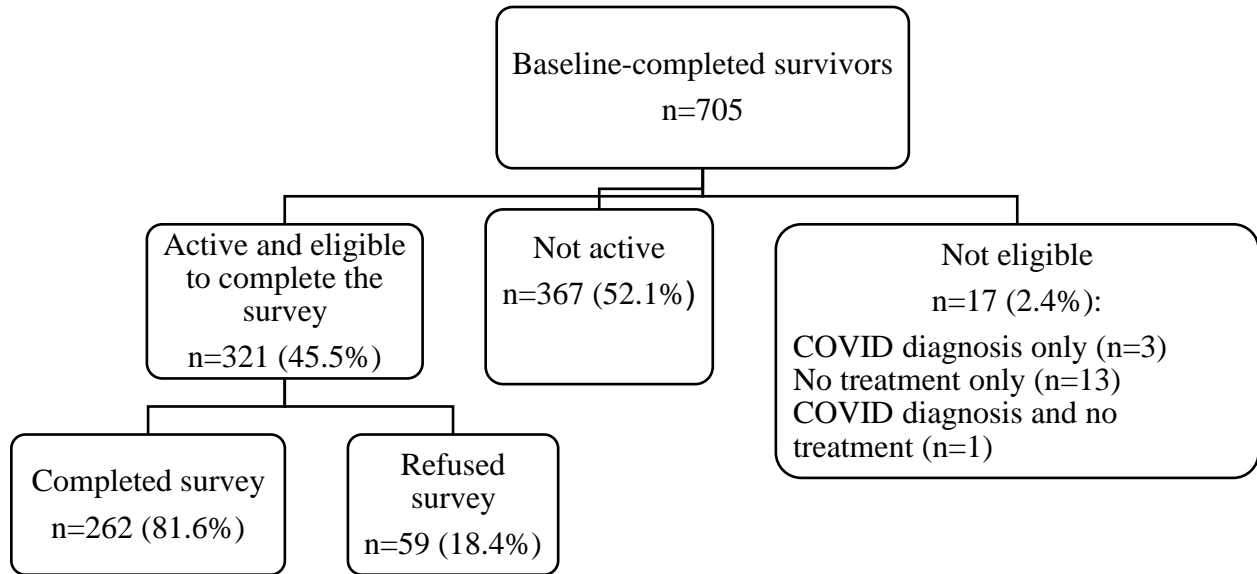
Baseline-completed survivors
n=705

Active and eligible to complete the survey
n=321 (45.5%)

Not active
n=367 (52.1%)

Not eligible
n=17 (2.4%):
COVID diagnosis only (n=3)
No treatment only (n=13)
COVID diagnosis and no treatment (n=1)

Completed survey
n=262 (81.6%)

Refused survey
n=59 (18.4%)